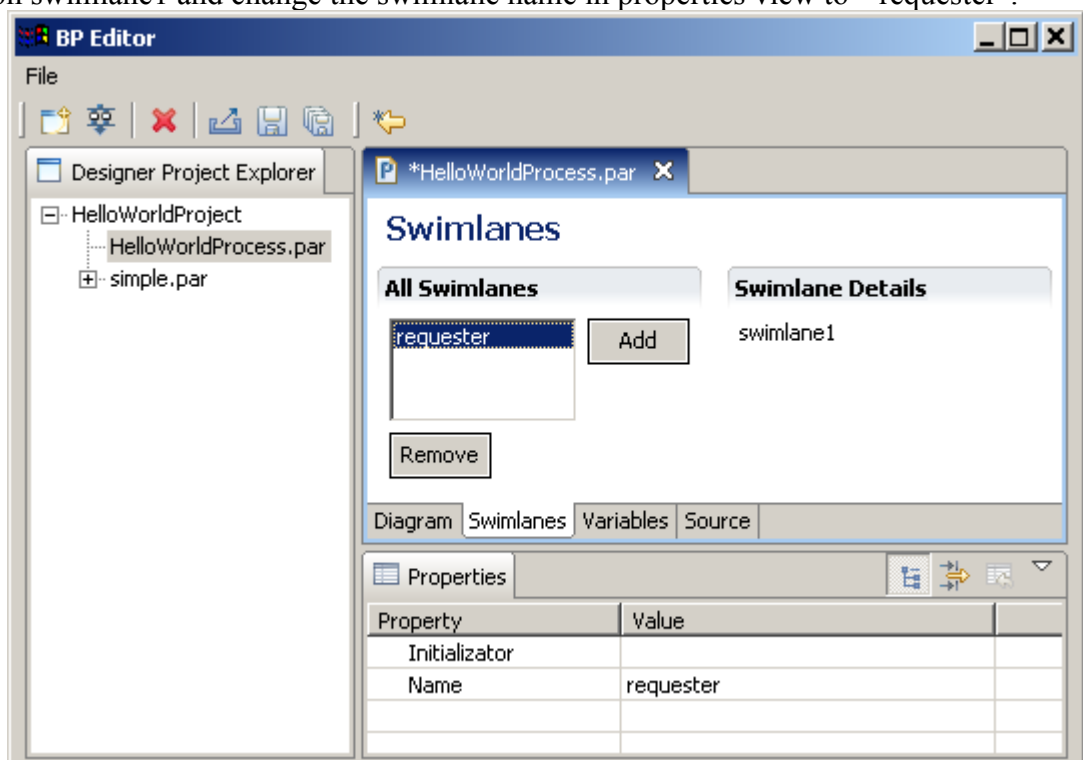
on swimlane1 and change the swimlane name in properties view to "requester".

BP Editor

File

Designer Project Explorer

HelloWorldProject
HelloWorldProcess.par
simple.par

*HelloWorldProcess.par

Swimlanes

All Swimlanes

requester

Add

Remove

Swimlane Details

swimlane1

Diagram | Swimlanes | Variables | Source

Properties

| Property | Value |
|---|---|
| Initializator | |
| Name | requester |